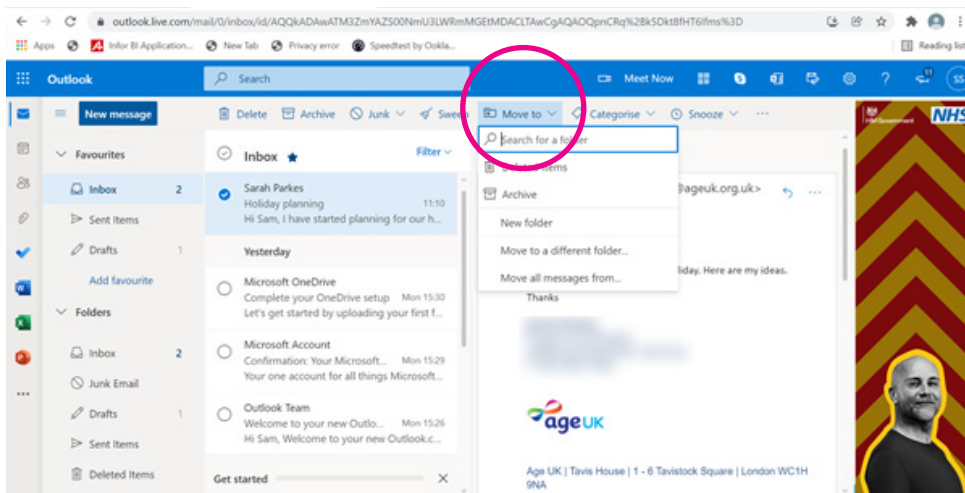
outlook.live.com/mail/0/inbox/id/AQQkADAwATM3ZmYAZS00NmU3LWRmMGEtMDACLTAwCgAQAOQpnCRq%28k5Dkt8fHT6lfms%3D

Apps | Infor BI Application... | New Tab | Privacy error | Speedtest by Ookla... | Reading list

Outlook | Search | Meet Now

New message | Delete | Archive | Junk | Sweep | Move to | Categorise | Snooze | ···

Favourites
Inbox 2
Sent Items
Drafts 1
Add favourite

Folders
Inbox 2
Junk Email
Drafts 1
Sent Items
Deleted Items

Inbox | Filter

Sarah Parkes
Holiday planning 11:10
Hi Sam, I have started planning for our h...

Yesterday

Microsoft OneDrive
Complete your OneDrive setup Mon 15:30
Let's get started by uploading your first f...

Microsoft Account
Confirmation: Your Microsoft... Mon 15:29
Your one account for all things Microsoft...

Outlook Team
Welcome to your new Outlo... Mon 15:26
Hi Sam, Welcome to your new Outlook.c...

Get started

Search for a folder
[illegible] Items
Archive
New folder
Move to a different folder...
Move all messages from...

@ageuk.org.uk>
liday. Here are my ideas.
Thanks

age UK

Age UK | Tavis House | 1 - 6 Tavistock Square | London WC1H 9NA

HM Government | NHS